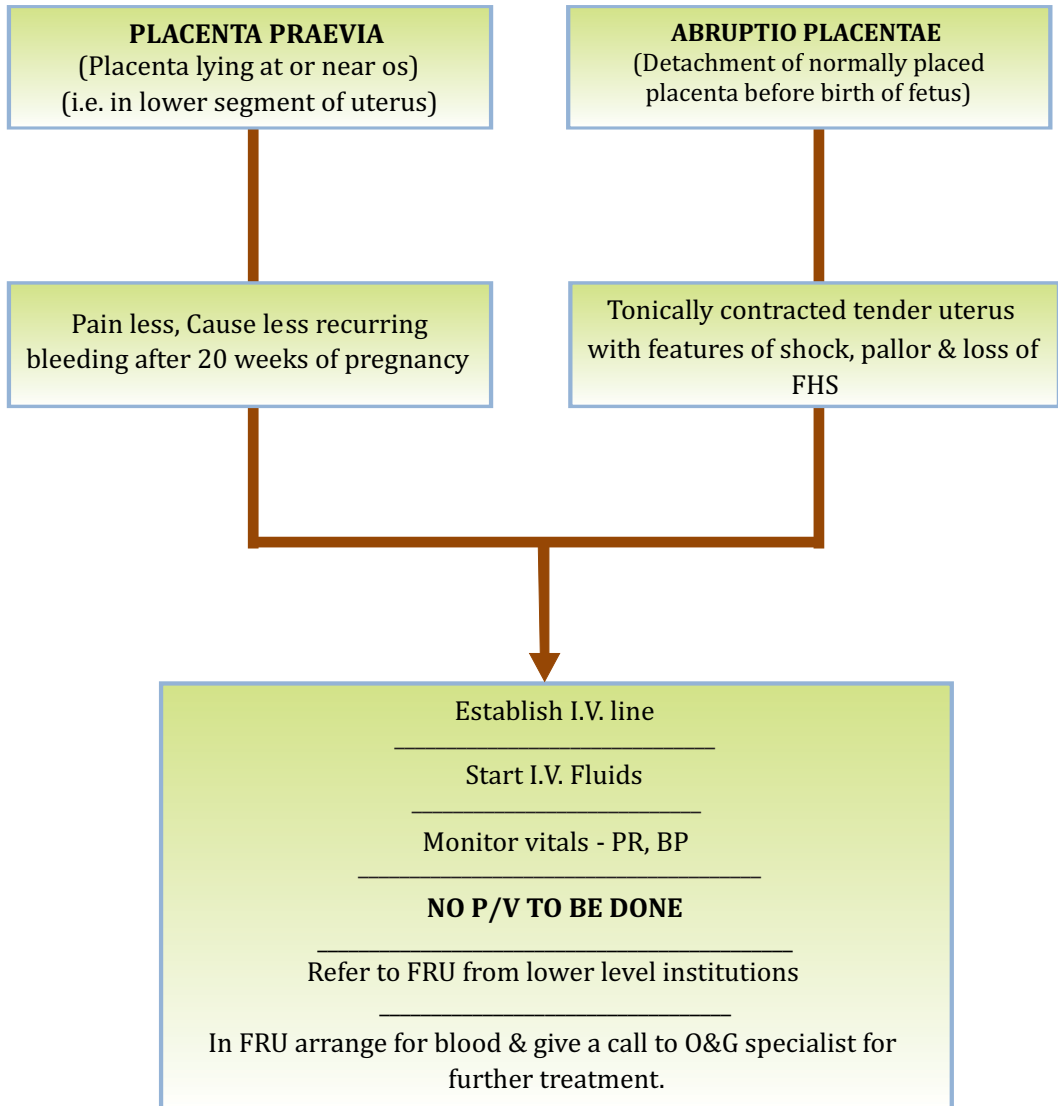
PLACENTA PRAEVIA
(Placenta lying at or near os)
(i.e. in lower segment of uterus)

ABRUPTIO PLACENTAE
(Detachment of normally placed placenta before birth of fetus)

Pain less, Cause less recurring bleeding after 20 weeks of pregnancy

Tonically contracted tender uterus with features of shock, pallor & loss of FHS

Establish I.V. line

Start I.V. Fluids

Monitor vitals - PR, BP

NO P/V TO BE DONE

Refer to FRU from lower level institutions

In FRU arrange for blood & give a call to O&G specialist for further treatment.